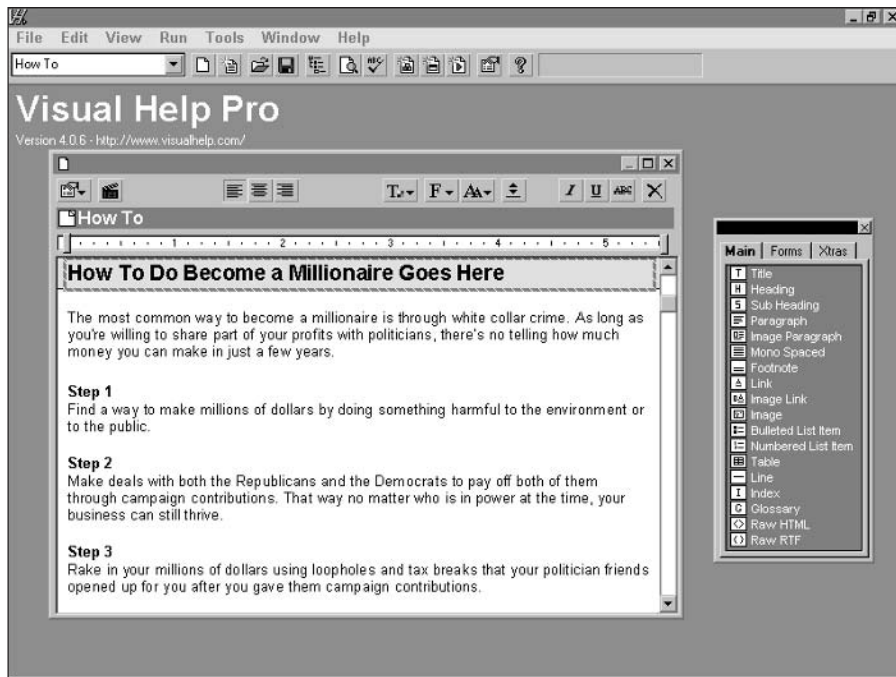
File Edit View Run Tools Window Help

How To

Visual Help Pro

Version 4.0.6 - http://www.visualhelp.com/

How To

1 2 3 4 5

How To Do Become a Millionaire Goes Here

The most common way to become a millionaire is through white collar crime. As long as you're willing to share part of your profits with politicians, there's no telling how much money you can make in just a few years.

Step 1
Find a way to make millions of dollars by doing something harmful to the environment or to the public.

Step 2
Make deals with both the Republicans and the Democrats to pay off both of them through campaign contributions. That way no matter who is in power at the time, your business can still thrive.

Step 3
Rake in your millions of dollars using loopholes and tax breaks that your politician friends opened up for you after you gave them campaign contributions.

Main | Forms | Xtras

Title
Heading
Sub Heading
Paragraph
Image Paragraph
Mono Spaced
Footnote
Link
Image Link
Image
Bulleted List Item
Numbered List Item
Table
Line
Index
Glossary
Raw HTML
Raw RTF